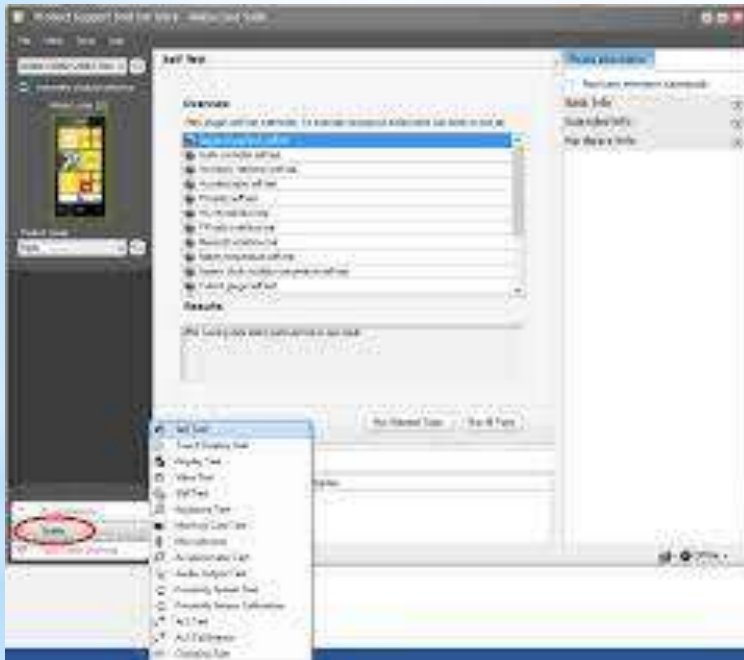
Product Support Tool for Store - Nokia Care Suite

File Help Tools Tab

Self Test

Overview

Phone information

Basic Info

Extended Info

Hardware Info

Results

Run Selected Tests

Run All Tests

Testing

Self Test

Display Test

Vibra Test

Microphone

Accelerometer Test

Audio Output Test

Proximity Sensor Test

Proximity Sensor Calibration

ALS Test

ALS Calibration

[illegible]